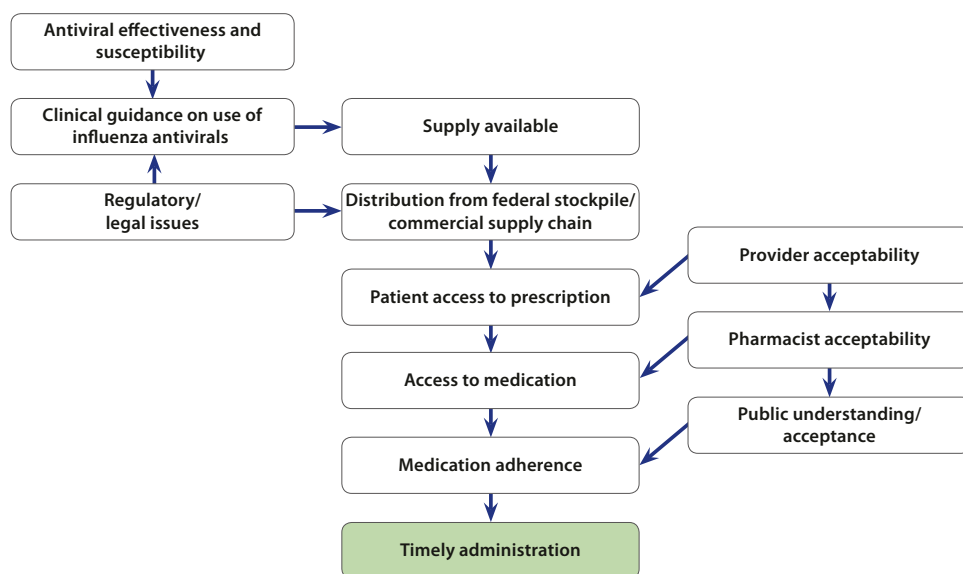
Antiviral effectiveness and susceptibility

Clinical guidance on use of influenza antivirals

Regulatory/ legal issues

Supply available

Distribution from federal stockpile/ commercial supply chain

Patient access to prescription

Access to medication

Medication adherence

Timely administration

Provider acceptability

Pharmacist acceptability

Public understanding/ acceptance